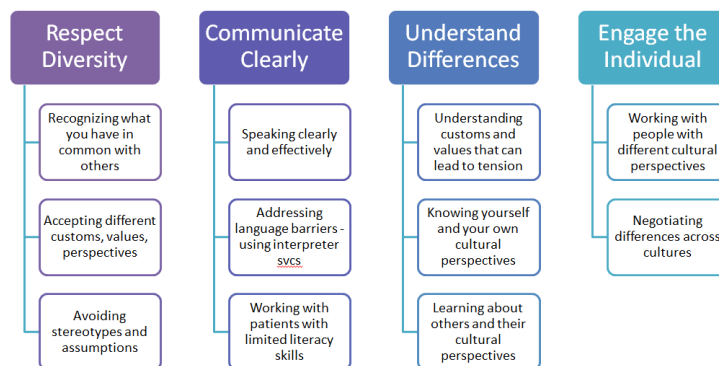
Respect Diversity

Recognizing what you have in common with others

Accepting different customs, values, perspectives

Avoiding stereotypes and assumptions

Communicate Clearly

Speaking clearly and effectively

Addressing language barriers - using interpreter svcs

Working with patients with limited literacy skills

Understand Differences

Understanding customs and values that can lead to tension

Knowing yourself and your own cultural perspectives

Learning about others and their cultural perspectives

Engage the Individual

Working with people with different cultural perspectives

Negotiating differences across cultures